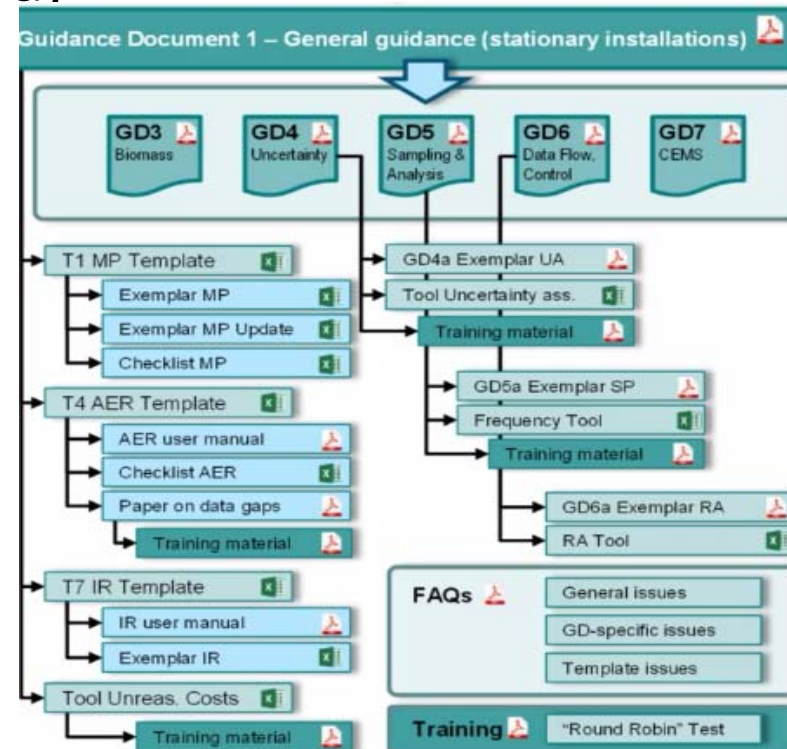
Guidance Document 1 – General guidance (stationary installations)

GD3
Biomass

GD4
Uncertainty

GD5
Sampling & Analysis

GD6
Data Flow, Control

GD7
CEMS

T1 MP Template
Exemplar MP
Exemplar MP Update
Checklist MP

T4 AER Template
AER user manual
Checklist AER
Paper on data gaps
Training material

T7 IR Template
IR user manual
Exemplar IR

Tool Unreas. Costs
Training material

GD4a Exemplar UA
Tool Uncertainty ass.
Training material

GD5a Exemplar SP
Frequency Tool
Training material

GD6a Exemplar RA
RA Tool

FAQs
General issues
GD-specific issues
Template issues

Training
"Round Robin" Test